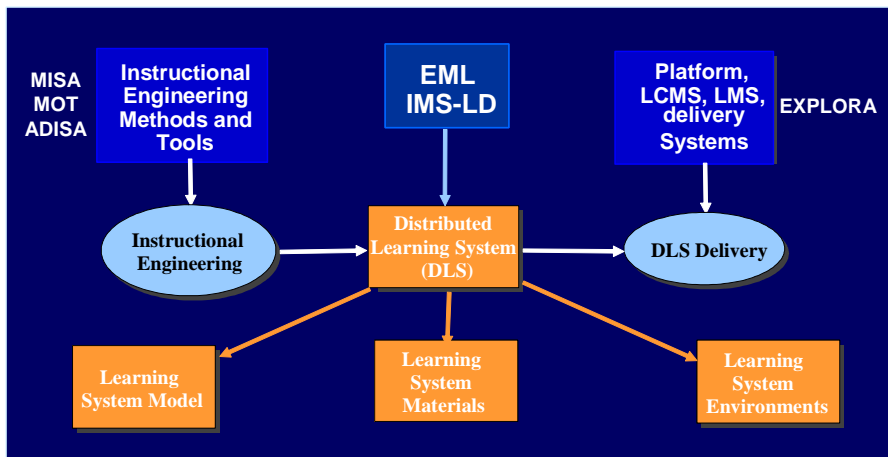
MISA
MOT
ADISA

Instructional Engineering Methods and Tools

EML
IMS-LD

Platform, LCMS, LMS, delivery Systems

EXPLORA

Instructional Engineering

Distributed Learning System (DLS)

DLS Delivery

Learning System Model

Learning System Materials

Learning System Environments